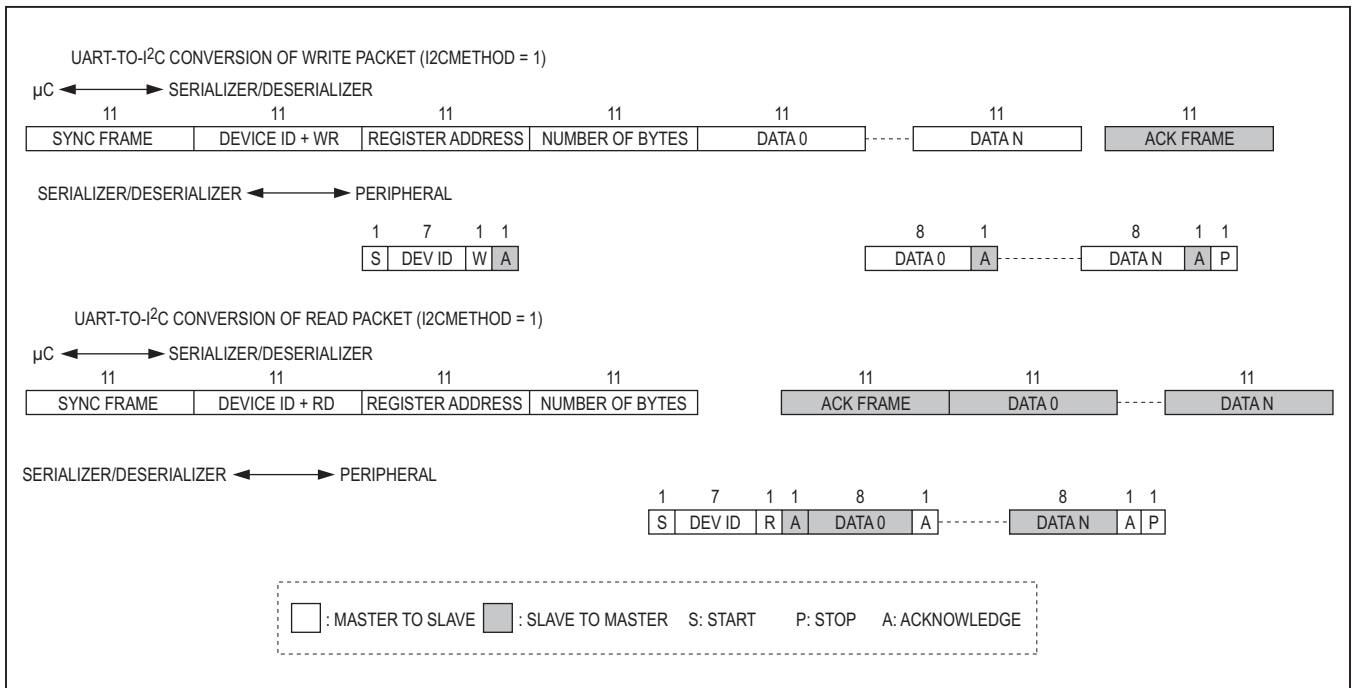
UART-TO-I$^2$C CONVERSION OF WRITE PACKET (I2CMETHOD = 1)

µC SERIALIZER/DESERIALIZER

| 11 | 11 | 11 | 11 | 11 | 11 | 11 |
|---|---|---|---|---|---|---|
| SYNC FRAME | DEVICE ID + WR | REGISTER ADDRESS | NUMBER OF BYTES | DATA 0 | DATA N | ACK FRAME |

SERIALIZER/DESERIALIZER PERIPHERAL

| 1 | 7 | 1 | 1 |
|---|---|---|---|
| S | DEV ID | W | A |

| 8 | 1 | 8 | 1 | 1 |
|---|---|---|---|---|
| DATA 0 | A | DATA N | A | P |

UART-TO-I$^2$C CONVERSION OF READ PACKET (I2CMETHOD = 1)

µC SERIALIZER/DESERIALIZER

| 11 | 11 | 11 | 11 | 11 | 11 | 11 |
|---|---|---|---|---|---|---|
| SYNC FRAME | DEVICE ID + RD | REGISTER ADDRESS | NUMBER OF BYTES | ACK FRAME | DATA 0 | DATA N |

SERIALIZER/DESERIALIZER PERIPHERAL

| 1 | 7 | 1 | 1 | 8 | 1 | 8 | 1 | 1 |
|---|---|---|---|---|---|---|---|---|
| S | DEV ID | R | A | DATA 0 | A | DATA N | A | P |

: MASTER TO SLAVE : SLAVE TO MASTER S: START P: STOP A: ACKNOWLEDGE